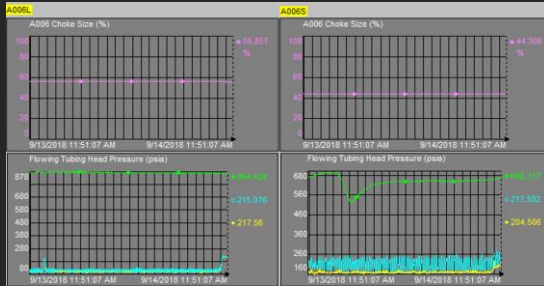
A006L

A006 Choke Size (%)

100
80
60
40
20
0

55.357
%

9/13/2018 11:51:07 AM
9/14/2018 11:51:07 AM

Flowing Tubing Head Pressure (psia)

878
680
580
480
380
280
180

864.424
215.076
217.56

9/13/2018 11:51:07 AM
9/14/2018 11:51:07 AM

A006S

A006 Choke Size (%)

100
80
60
40
20
0

44.306
%

9/13/2018 11:51:07 AM
9/14/2018 11:51:07 AM

Flowing Tubing Head Pressure (psia)

680
560
460
360
260
160

648.317
213.502
204.586

9/13/2018 11:51:07 AM
9/14/2018 11:51:07 AM